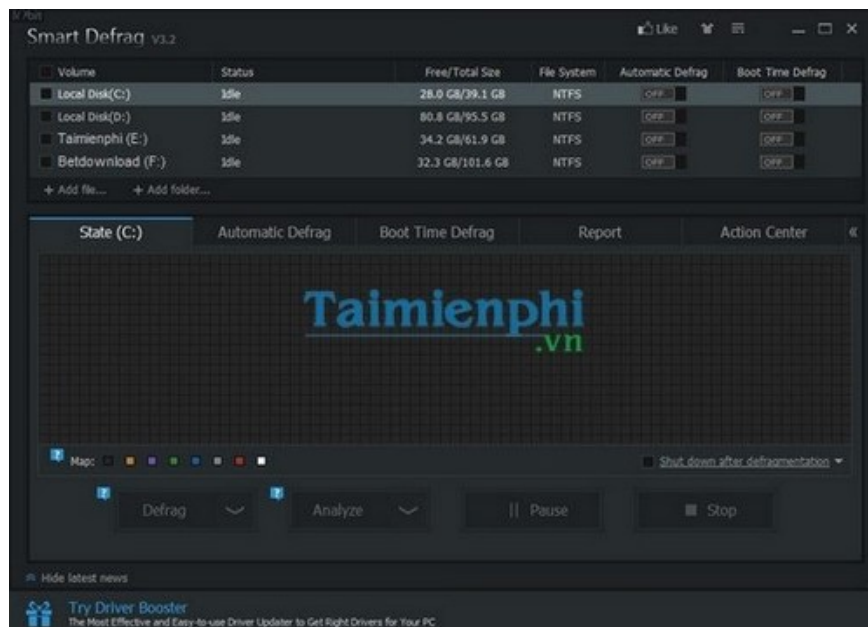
Smart Defrag v3.2

Like

| Volume | Status | Free/Total Size | File System | Automatic Defrag | Boot Time Defrag |
|---|---|---|---|---|---|
| Local Disk(C:) | Idle | 28.0 GB/39.1 GB | NTFS | OFF | OFF |
| Local Disk(D:) | Idle | 80.8 GB/95.5 GB | NTFS | OFF | OFF |
| Taimienphi (E:) | Idle | 34.2 GB/61.9 GB | NTFS | OFF | OFF |
| Betdownload (F:) | Idle | 32.3 GB/101.6 GB | NTFS | OFF | OFF |

+ Add file... + Add folder...

State (C:) Automatic Defrag Boot Time Defrag Report Action Center

Taimienphi
.vn

Map:

Shut down after defragmentation

Defrag Analyze || Pause Stop

Hide latest news

Try Driver Booster
The Most Effective and Easy-to-use Driver Updater to Get Right Drivers for Your PC